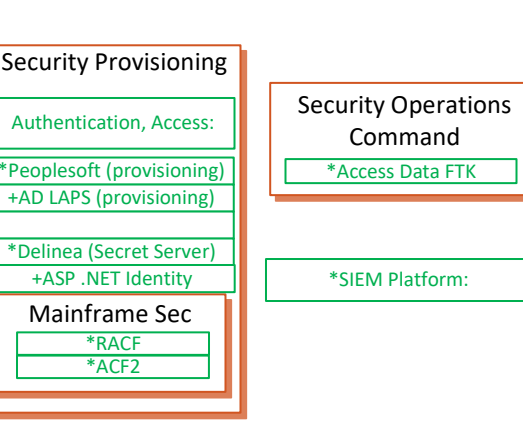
Security Provisioning

Authentication, Access:

*Peoplesoft (provisioning)
+AD LAPS (provisioning)

*Delinea (Secret Server)
+ASP .NET Identity

Mainframe Sec
*RACF
*ACF2

Security Operations Command
*Access Data FTK

*SIEM Platform: